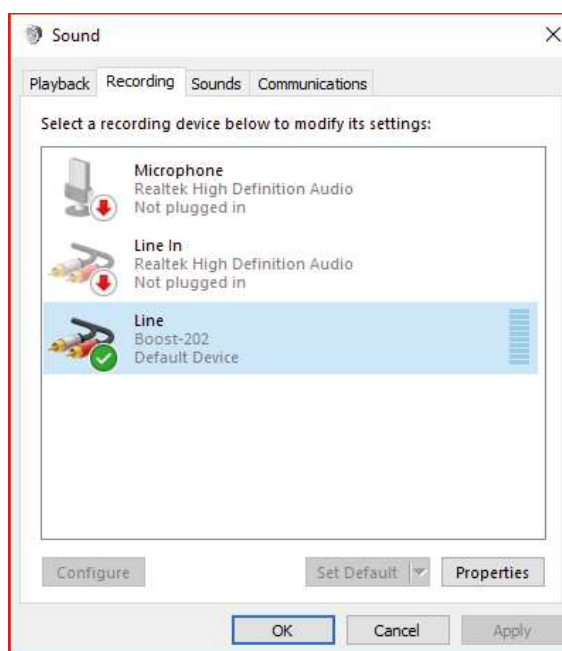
Sound

Playback Recording Sounds Communications

Select a recording device below to modify its settings:

Microphone
Realtek High Definition Audio
Not plugged in

Line In
Realtek High Definition Audio
Not plugged in

Line
Boost-202
Default Device

Configure

Set Default

Properties

OK

Cancel

Apply